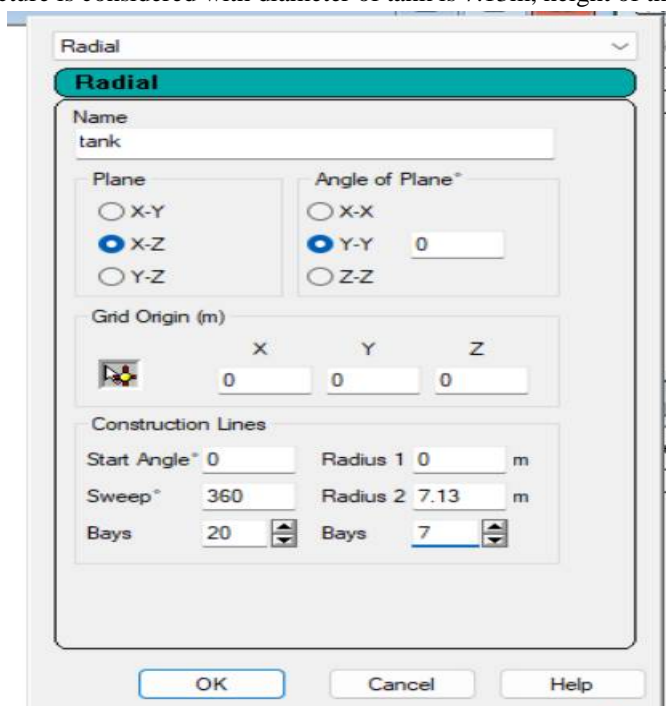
Radial

Radial

Name
tank

Plane
X-Y
X-Z
Y-Z

Angle of Plane°
X-X
Y-Y 0
Z-Z

Grid Origin (m)
X Y Z
0 0 0

Construction Lines
Start Angle° 0
Radius 1 0 m
Sweep° 360
Radius 2 7.13 m
Bays 20
Bays 7

OK
Cancel
Help